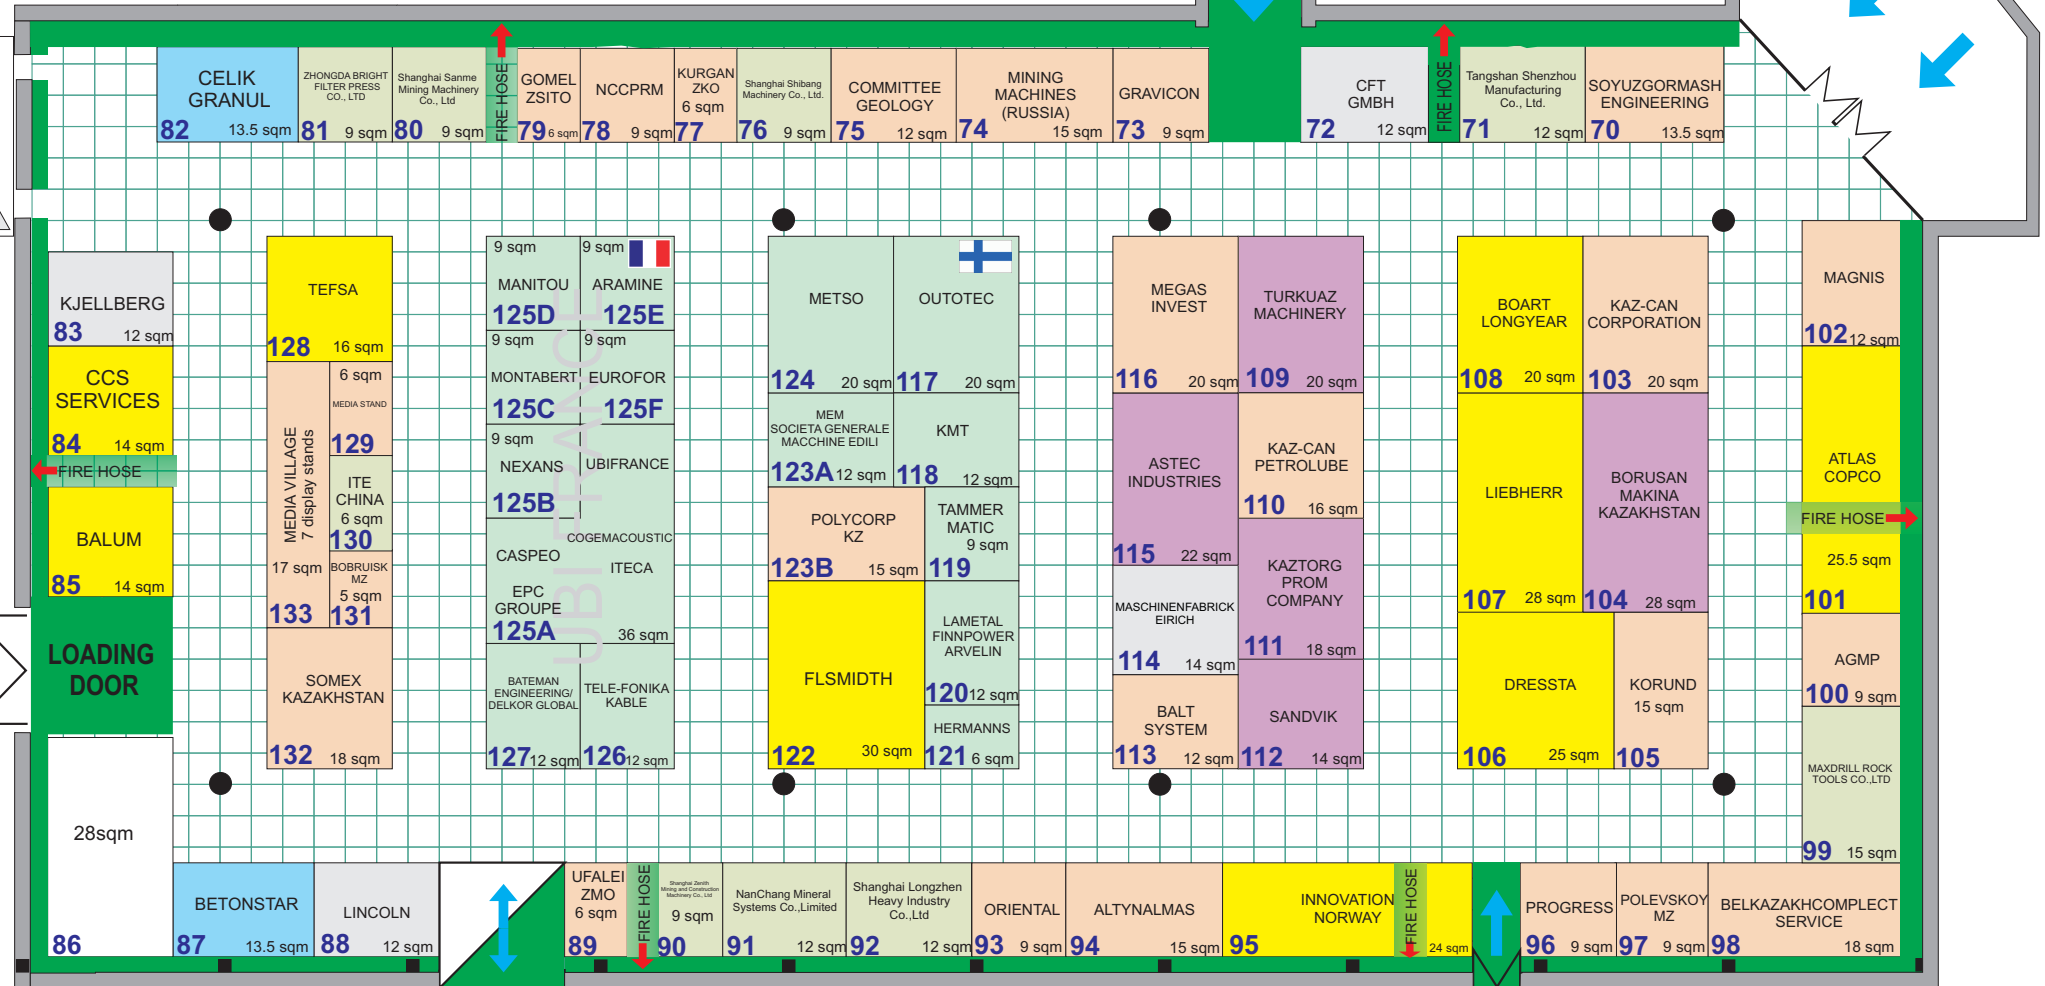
CELIK GRANUL 82 13.5 sqm
ZHONGDA BRIGHT FILTER PRESS CO., LTD 81 9 sqm
Shanghai Sanme Mining Machinery Co., Ltd 80 9 sqm
FIRE HOSE
GOMEL ZSITO 79 6 sqm
NCCPRM 78 9 sqm
KURGAN ZKO 6 sqm 77
Shanghai Shibang Machinery Co., Ltd. 76 9 sqm
COMMITTEE GEOLOGY 75 12 sqm
MINING MACHINES (RUSSIA) 74 15 sqm
GRAVICON 73 9 sqm
CFT GMBH 72 12 sqm
FIRE HOSE
Tangshan Shenzhou Manufacturing Co., Ltd. 71 12 sqm
SOYUZGORMASH ENGINEERING 70 13.5 sqm

KJELLBERG 83 12 sqm
CCS SERVICES 84 14 sqm
FIRE HOSE
BALUM 85 14 sqm
LOADING DOOR
28sqm
86

TEFSA 128 16 sqm
MEDIA VILLAGE 7 display stands
6 sqm MEDIA STAND 129
ITE CHINA 6 sqm 130
17 sqm 133
BOBRUISK MZ 5 sqm 131
SOMEX KAZAKHSTAN 132 18 sqm

9 sqm MANITOU 125D
9 sqm ARAMINE 125E
9 sqm MONTABERT 125C
9 sqm EUROFOR 125F
9 sqm NEXANS 125B
UBIFRANCE
COGEMACOUSTIC
CASPEO
ITECA
EPC GROUPE 125A 36 sqm
BATEMAN ENGINEERING/ DELKOR GLOBAL 127 12 sqm
TELE-FONIKA KABLE 126 12 sqm
UBIFRANCE

METSO 124 20 sqm
OUTOTEC 117 20 sqm
MEM SOCIETA GENERALE MACCHINE EDILI 123A 12 sqm
KMT 118 12 sqm
POLYCORP KZ 123B 15 sqm
TAMMER MATIC 9 sqm 119
FLSMIDTH 122 30 sqm
LAMETAL FINNPOWER ARVELIN 120 12 sqm
HERMANNS 121 6 sqm

MEGAS INVEST 116 20 sqm
TURKUAZ MACHINERY 109 20 sqm
ASTEC INDUSTRIES 115 22 sqm
KAZ-CAN PETROLUBE 110 16 sqm
MASCHINENFABRICK EIRICH 114 14 sqm
KAZTORG PROM COMPANY 111 18 sqm
BALT SYSTEM 113 12 sqm
SANDVIK 112 14 sqm

BOART LONGYEAR 108 20 sqm
KAZ-CAN CORPORATION 103 20 sqm
LIEBHERR 107 28 sqm
BORUSAN MAKINA KAZAKHSTAN 104 28 sqm
DRESSTA 106 25 sqm
KORUND 15 sqm 105

MAGNIS 102 12 sqm
ATLAS COPCO
FIRE HOSE
25.5 sqm 101
AGMP 100 9 sqm
MAXDRILL ROCK TOOLS CO.,LTD 99 15 sqm

BETONSTAR 87 13.5 sqm
LINCOLN 88 12 sqm
UFALEI ZMO 6 sqm 89
FIRE HOSE
Shanghai Zenith Mining and Construction Machinery Co., Ltd 9 sqm 90
NanChang Mineral Systems Co.,Limited 91 12 sqm
Shanghai Longzhen Heavy Industry Co.,Ltd 92 12 sqm
ORIENTAL 93 9 sqm
ALTYNALMAS 94 15 sqm
INNOVATION NORWAY 95
FIRE HOSE
24 sqm
PROGRESS 96 9 sqm
POLEVSKOY MZ 97 9 sqm
BELKAZAKHCOMPLECT SERVICE 98 18 sqm